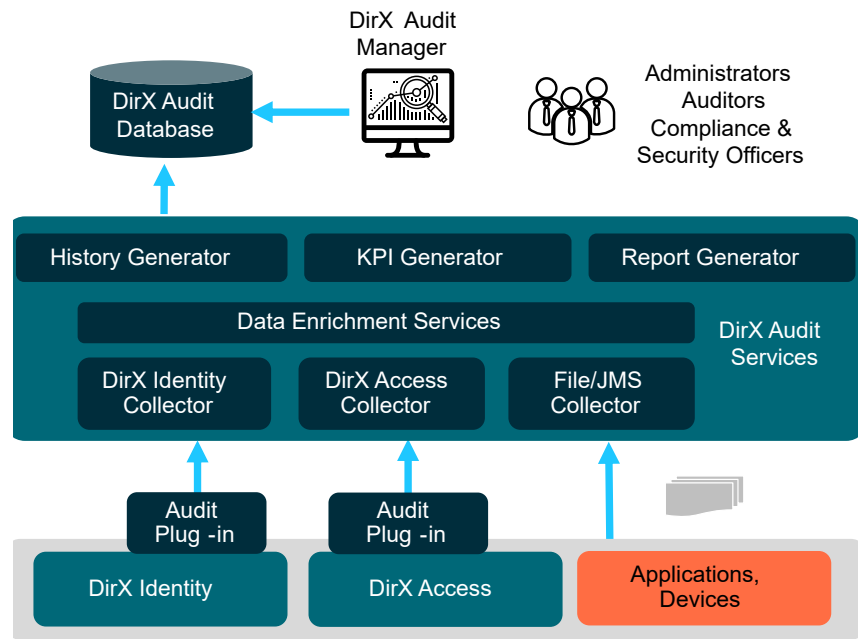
DirX Audit Manager

DirX Audit Database

Administrators
Auditors
Compliance &
Security Officers

History Generator

KPI Generator

Report Generator

Data Enrichment Services

DirX Audit Services

DirX Identity Collector

DirX Access Collector

File/JMS Collector

Audit Plug -in

Audit Plug -in

DirX Identity

DirX Access

Applications, Devices